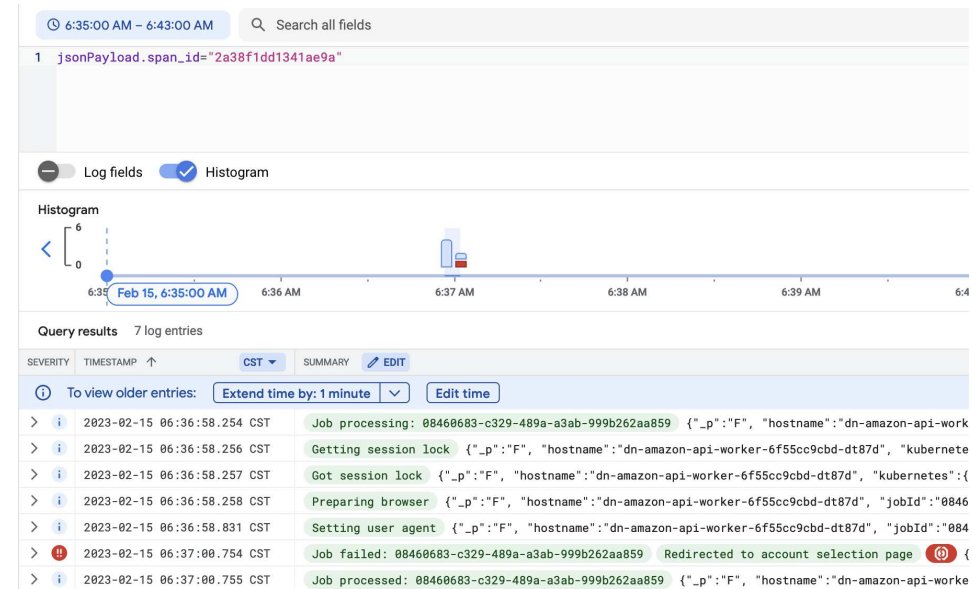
6:35:00 AM – 6:43:00 AM

Search all fields

1 jsonPayload.span_id="2a38f1dd1341ae9a"

Log fields Histogram

Histogram

6

0

6:35 Feb 15, 6:35:00 AM 6:36 AM 6:37 AM 6:38 AM 6:39 AM 6:4

Query results 7 log entries

SEVERITY TIMESTAMP CST SUMMARY EDIT

To view older entries: Extend time by: 1 minute Edit time

| | | |
|---|---|---|
| i | 2023-02-15 06:36:58.254 CST | Job processing: 08460683-c329-489a-a3ab-999b262aa859 {"_p":"F", "hostname":"dn-amazon-api-work |
| i | 2023-02-15 06:36:58.256 CST | Getting session lock {"_p":"F", "hostname":"dn-amazon-api-worker-6f55cc9cbd-dt87d", "kubernete |
| i | 2023-02-15 06:36:58.257 CST | Got session lock {"_p":"F", "hostname":"dn-amazon-api-worker-6f55cc9cbd-dt87d", "kubernetes":{ |
| i | 2023-02-15 06:36:58.258 CST | Preparing browser {"_p":"F", "hostname":"dn-amazon-api-worker-6f55cc9cbd-dt87d", "jobId":"0846 |
| i | 2023-02-15 06:36:58.831 CST | Setting user agent {"_p":"F", "hostname":"dn-amazon-api-worker-6f55cc9cbd-dt87d", "jobId":"084 |
| !! | 2023-02-15 06:37:00.754 CST | Job failed: 08460683-c329-489a-a3ab-999b262aa859 Redirected to account selection page { |
| i | 2023-02-15 06:37:00.755 CST | Job processed: 08460683-c329-489a-a3ab-999b262aa859 {"_p":"F", "hostname":"dn-amazon-api-worke |